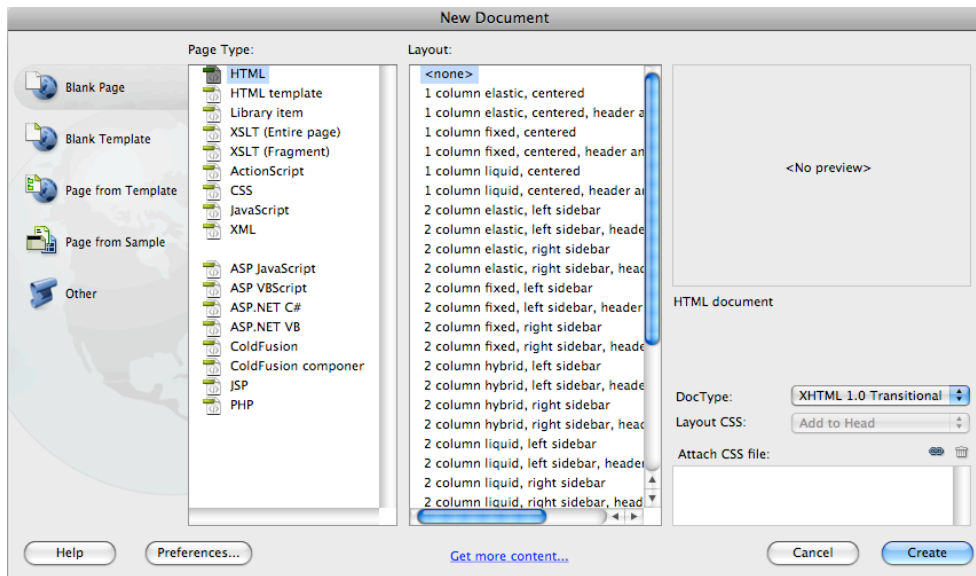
New Document

Blank Page

Blank Template

Page from Template

Page from Sample

Other

Page Type:

HTML
HTML template
Library item
XSLT (Entire page)
XSLT (Fragment)
ActionScript
CSS
JavaScript
XML

ASP JavaScript
ASP VBScript
ASP.NET C#
ASP.NET VB
ColdFusion
ColdFusion componer
JSP
PHP

Layout:

<none>
1 column elastic, centered
1 column elastic, centered, header a
1 column fixed, centered
1 column fixed, centered, header an
1 column liquid, centered
1 column liquid, centered, header ar
2 column elastic, left sidebar
2 column elastic, left sidebar, heade
2 column elastic, right sidebar
2 column elastic, right sidebar, heac
2 column fixed, left sidebar
2 column fixed, left sidebar, header
2 column fixed, right sidebar
2 column fixed, right sidebar, heade
2 column hybrid, left sidebar
2 column hybrid, left sidebar, heade
2 column hybrid, right sidebar
2 column hybrid, right sidebar, heac
2 column liquid, left sidebar
2 column liquid, left sidebar, header
2 column liquid, right sidebar
2 column liquid, right sidebar, head

<No preview>

HTML document

DocType: XHTML 1.0 Transitional
Layout CSS: Add to Head
Attach CSS file:

Help
Preferences...
Get more content...
Cancel
Create